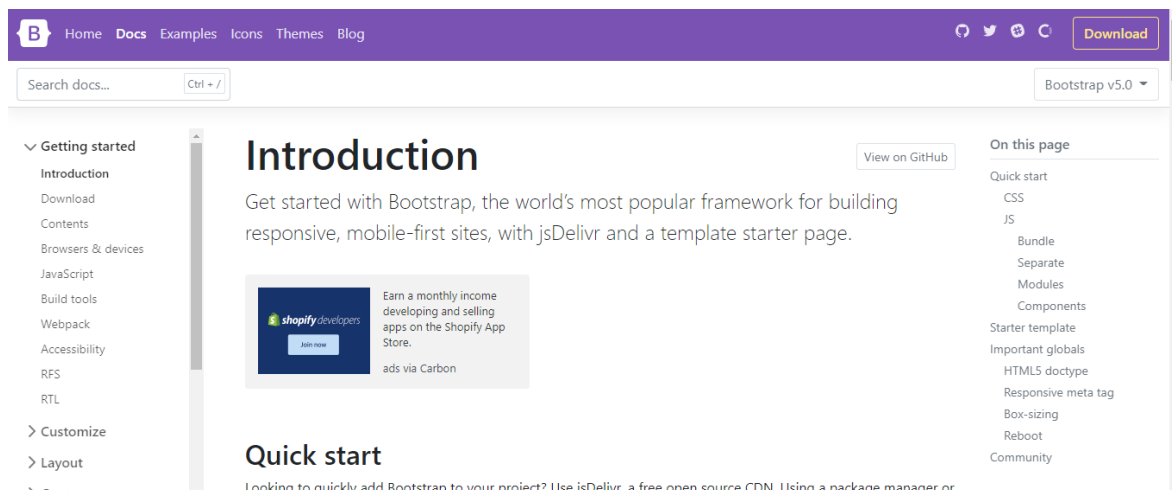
B Home Docs Examples Icons Themes Blog

Download

Search docs... Ctrl + /

Bootstrap v5.0

Getting started
Introduction
Download
Contents
Browsers & devices
JavaScript
Build tools
Webpack
Accessibility
RFS
RTL

Customize

Layout

Introduction

View on GitHub

Get started with Bootstrap, the world's most popular framework for building responsive, mobile-first sites, with jsDelivr and a template starter page.

shopify developers
Join now

Earn a monthly income developing and selling apps on the Shopify App Store.

ads via Carbon

Quick start

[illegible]

On this page
Quick start
CSS
JS
Bundle
Separate
Modules
Components
Starter template
Important globals
HTML5 doctype
Responsive meta tag
Box-sizing
Reboot
Community